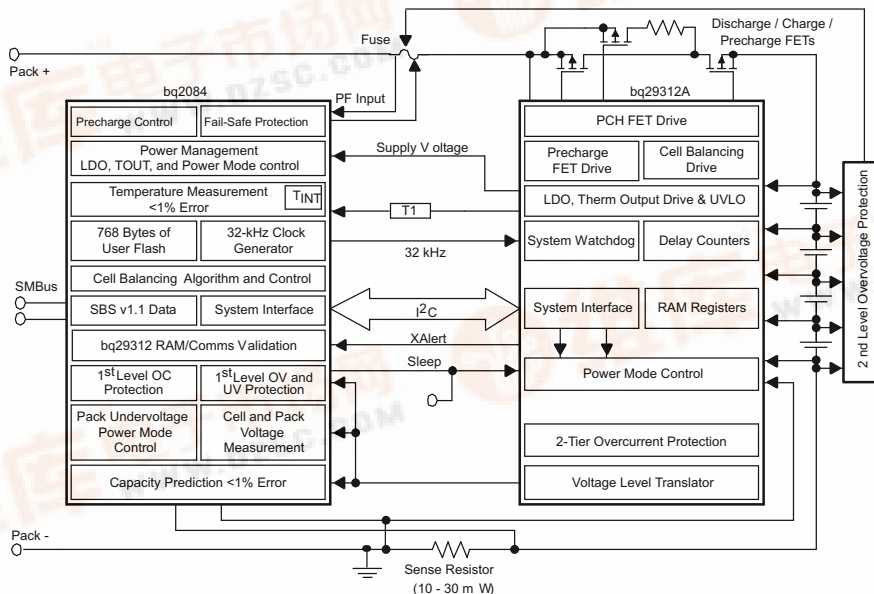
Fuse

Discharge / Charge / Precharge FETs

Pack +

bq2084

PF Input

bq29312A

Precharge Control

Fail-Safe Protection

PCH FET Drive

Power Management LDO, TOUT, and Power Mode control

Supply V oltage

Precharge FET Drive

Cell Balancing Drive

Temperature Measurement <1% Error

$T_{INT}$

T1

LDO, Therm Output Drive & UVLO

768 Bytes of User Flash

32-kHz Clock Generator

32 kHz

System Watchdog

Delay Counters

2 nd Level Overvoltage Protection

Cell Balancing Algorithm and Control

SMBus

SBS v1.1 Data

System Interface

$I^2C$

System Interface

RAM Registers

bq29312 RAM/Comms Validation

XAlert

Sleep

$1^{st}$Level OC Protection

$1^{st}$Level OV and UV Protection

Power Mode Control

Pack Undervoltage Power Mode Control

Cell and Pack Voltage Measurement

2-Tier Overcurrent Protection

Capacity Prediction <1% Error

Voltage Level Translator

Pack -

Sense Resistor (10 - 30 m W)